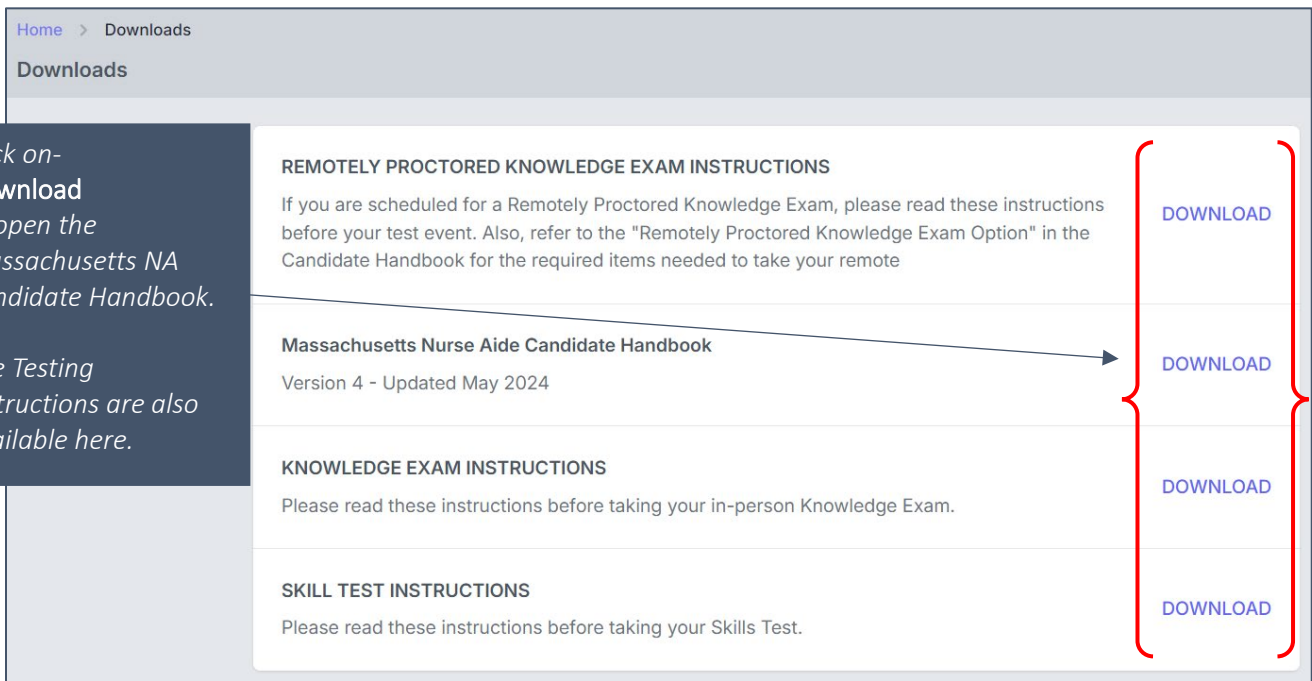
Home > Downloads

Downloads

ck on-
wnload
open the
ssachusetts NA
ndidate Handbook.

e Testing
tructions are also
ilable here.

REMOTELY PROCTORED KNOWLEDGE EXAM INSTRUCTIONS

If you are scheduled for a Remotely Proctored Knowledge Exam, please read these instructions before your test event. Also, refer to the "Remotely Proctored Knowledge Exam Option" in the Candidate Handbook for the required items needed to take your remote

DOWNLOAD

Massachusetts Nurse Aide Candidate Handbook

Version 4 - Updated May 2024

DOWNLOAD

KNOWLEDGE EXAM INSTRUCTIONS

Please read these instructions before taking your in-person Knowledge Exam.

DOWNLOAD

SKILL TEST INSTRUCTIONS

Please read these instructions before taking your Skills Test.

DOWNLOAD